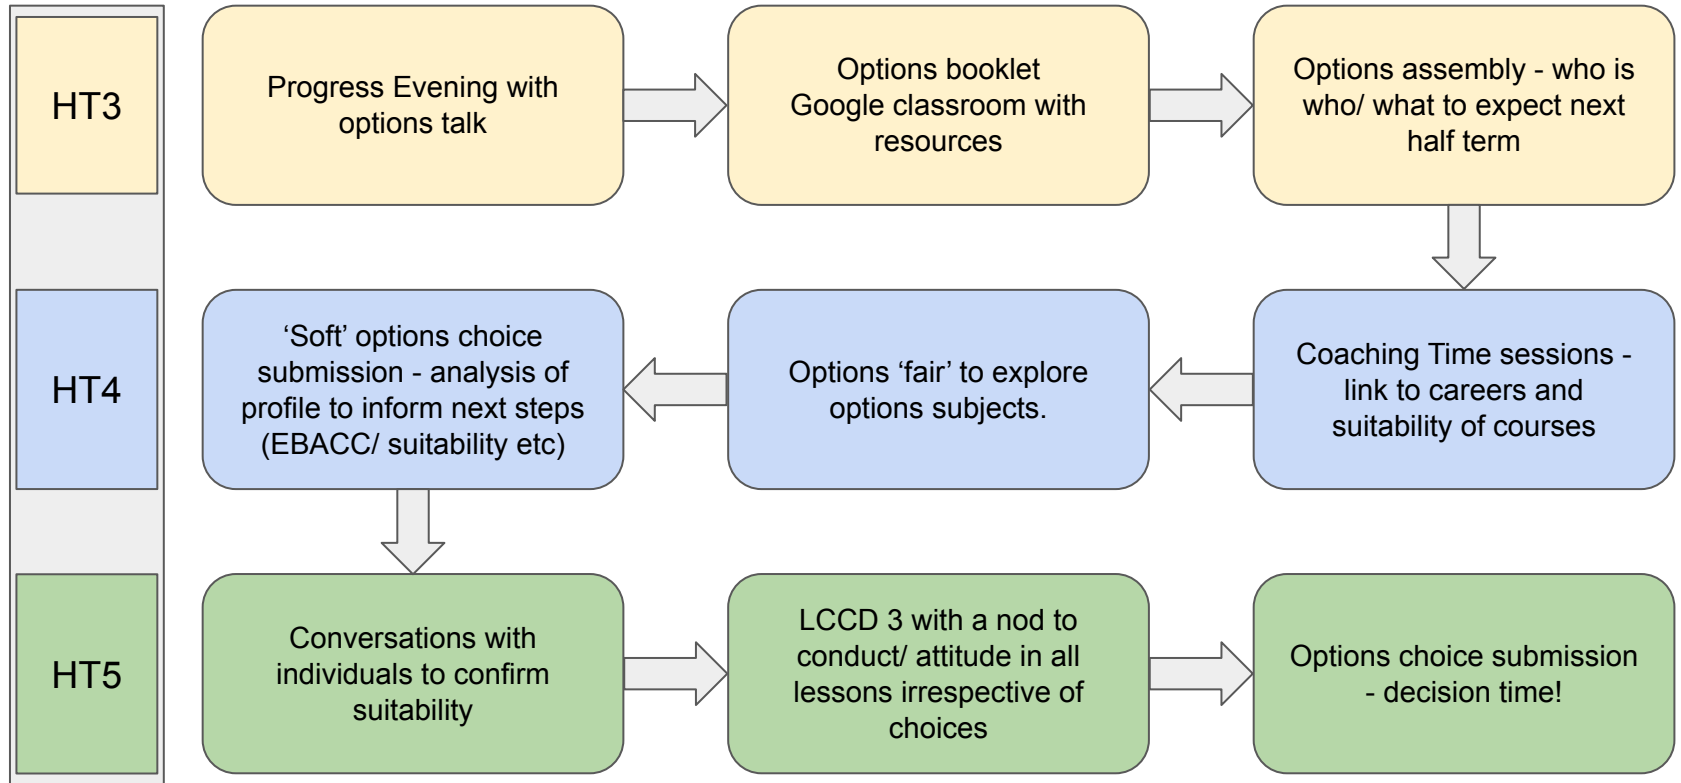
HT3

Progress Evening with options talk

Options booklet
Google classroom with resources

Options assembly - who is who/ what to expect next half term

HT4

Coaching Time sessions - link to careers and suitability of courses

Options ‘fair’ to explore options subjects.

‘Soft’ options choice submission - analysis of profile to inform next steps (EBACC/ suitability etc)

HT5

Conversations with individuals to confirm suitability

LCCD 3 with a nod to conduct/ attitude in all lessons irrespective of choices

Options choice submission - decision time!